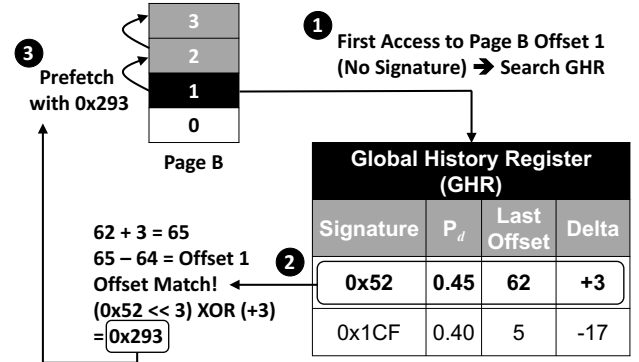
3
2
1
0
Page B

1 First Access to Page B Offset 1 (No Signature) ➔ Search GHR

3 Prefetch with 0x293

Global History Register (GHR)

| Signature | $P_d$ | Last Offset | Delta |
|---|---|---|---|
| 0x52 | 0.45 | 62 | +3 |
| 0x1CF | 0.40 | 5 | -17 |

2
62 + 3 = 65
65 – 64 = Offset 1
Offset Match!
(0x52 << 3) XOR (+3)
= 0x293